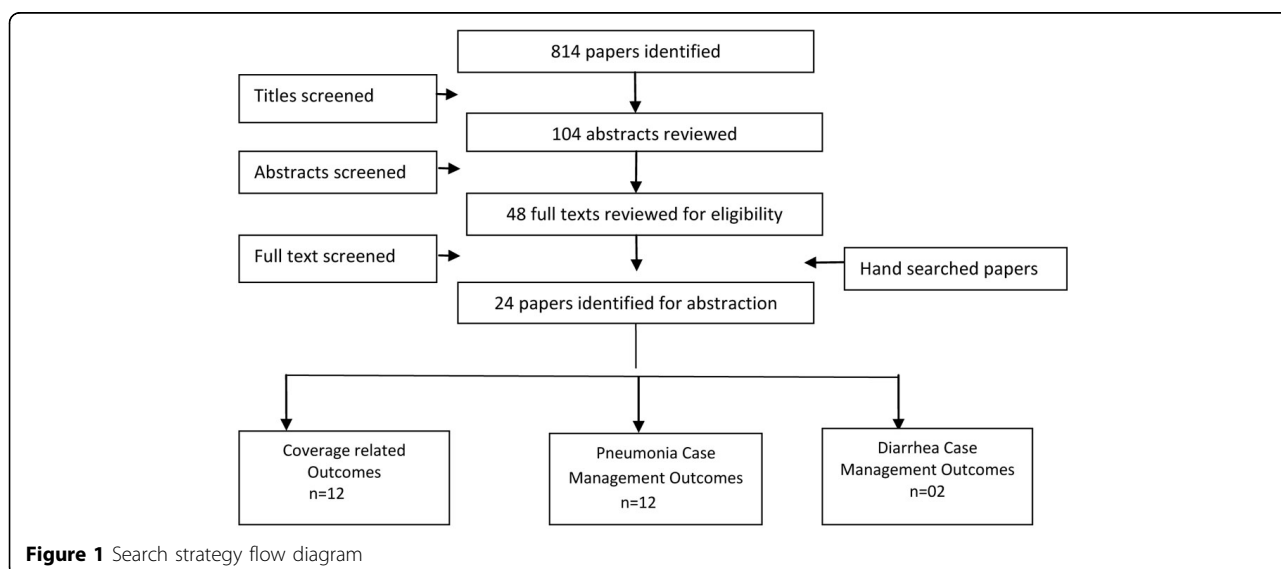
814 papers identified

Titles screened

104 abstracts reviewed

Abstracts screened

48 full texts reviewed for eligibility

Full text screened

Hand searched papers

24 papers identified for abstraction

Coverage related Outcomes n=12

Pneumonia Case Management Outcomes n=12

Diarrhea Case Management Outcomes n=02

**Figure 1** Search strategy flow diagram